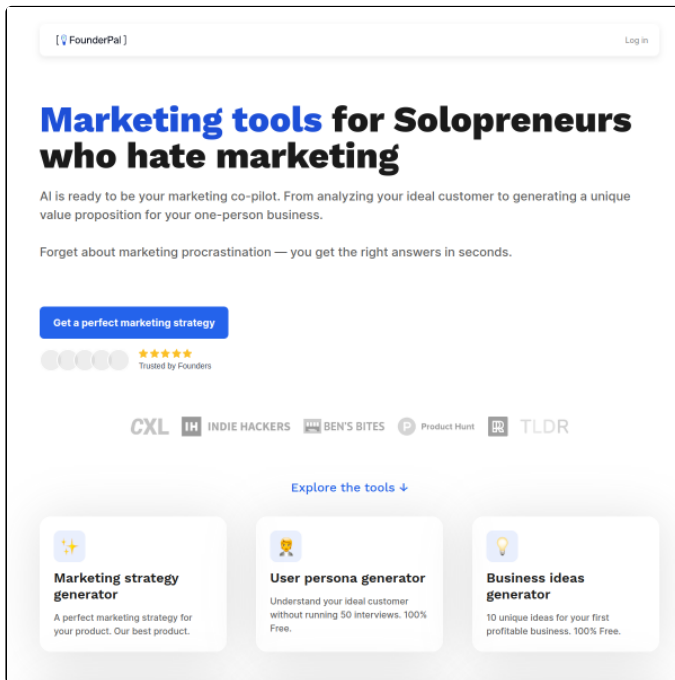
[ FounderPal ]

Log in

Marketing tools for Solopreneurs who hate marketing

AI is ready to be your marketing co-pilot. From analyzing your ideal customer to generating a unique value proposition for your one-person business.

Forget about marketing procrastination — you get the right answers in seconds.

Get a perfect marketing strategy

★★★★★
Trusted by Founders

CXL IH INDIE HACKERS BEN'S BITES P Product Hunt TLDR

Explore the tools ↓

Marketing strategy generator
A perfect marketing strategy for your product. Our best product.

User persona generator
Understand your ideal customer without running 50 interviews. 100% Free.

Business ideas generator
10 unique ideas for your first profitable business. 100% Free.